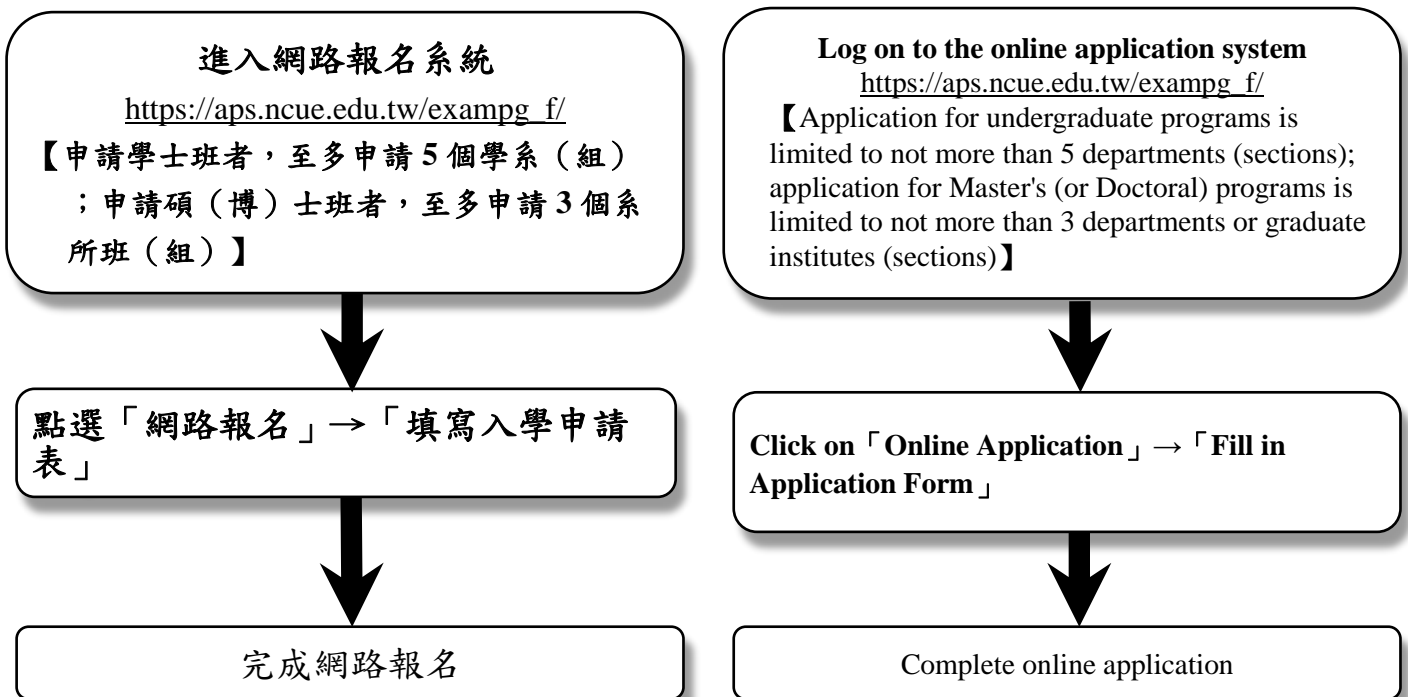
進入網路報名系統
https://aps.ncue.edu.tw/exampg_f/
【申請學士班者，至多申請 5 個學系（組）；申請碩（博）士班者，至多申請 3 個系所班（組）】

點選「網路報名」→「填寫入學申請表」

完成網路報名

Log on to the online application system
https://aps.ncue.edu.tw/exampg_f/
【Application for undergraduate programs is limited to not more than 5 departments (sections); application for Master's (or Doctoral) programs is limited to not more than 3 departments or graduate institutes (sections)】

Click on「Online Application」→「Fill in Application Form」

Complete online application